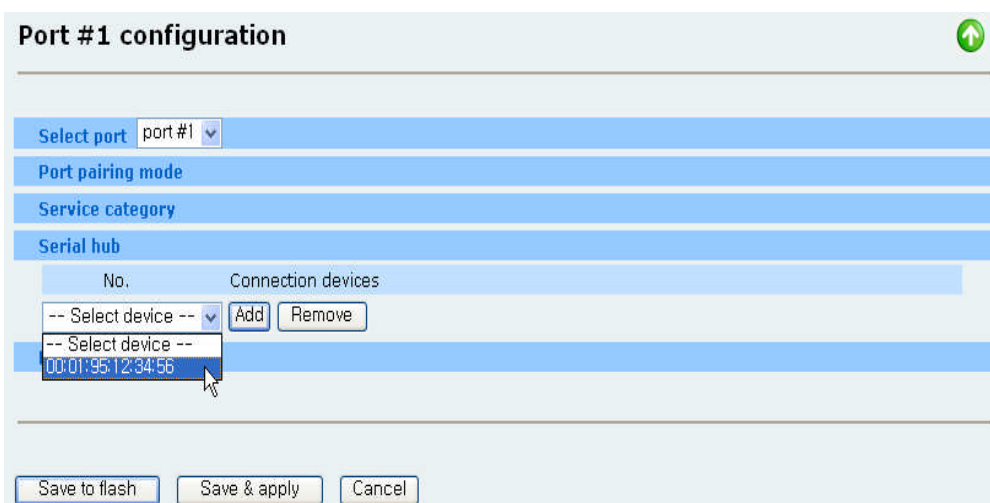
Port #1 configuration

Select port port #1

Port pairing mode

Service category

Serial hub

| No. | Connection devices |
|---|---|

-- Select device -- Add Remove

-- Select device --
00:01:95:12:34:56

Save to flash Save & apply Cancel